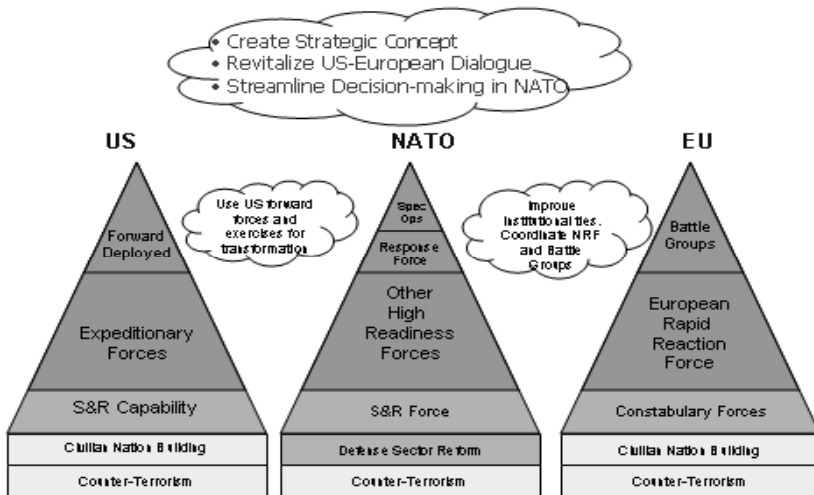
• Create Strategic Concept
• Revitalize US-European Dialogue
• Streamline Decision-making in NATO

US

Forward Deployed

Use US forward forces and exercises for transformation

Expeditionary Forces

S&R Capability

Civilian Nation Building

Counter-Terrorism

NATO

Spec Ops

Response Force

Other High Readiness Forces

S&R Force

Defense Sector Reform

Counter-Terrorism

Improve institutional ties. Coordinate NRF and Battle Groups

EU

Battle Groups

European Rapid Reaction Force

Constabulary Forces

Civilian Nation Building

Counter-Terrorism